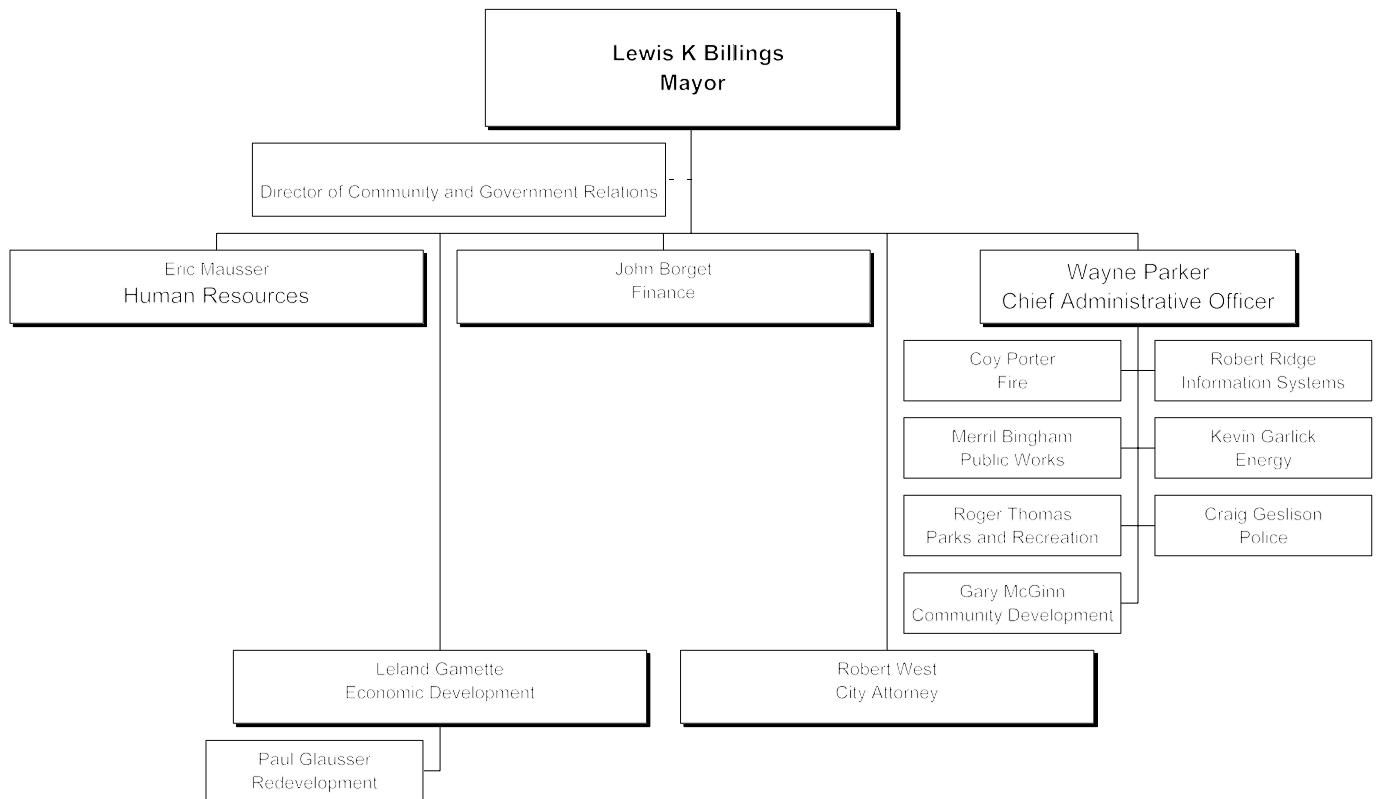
Lewis K Billings
Mayor

Director of Community and Government Relations

Eric Mausser
Human Resources

John Borget
Finance

Wayne Parker
Chief Administrative Officer

Coy Porter
Fire

Robert Ridge
Information Systems

Merril Bingham
Public Works

Kevin Garlick
Energy

Roger Thomas
Parks and Recreation

Craig Geslison
Police

Gary McGinn
Community Development

Leland Gamette
Economic Development

Robert West
City Attorney

Paul Glausser
Redevelopment